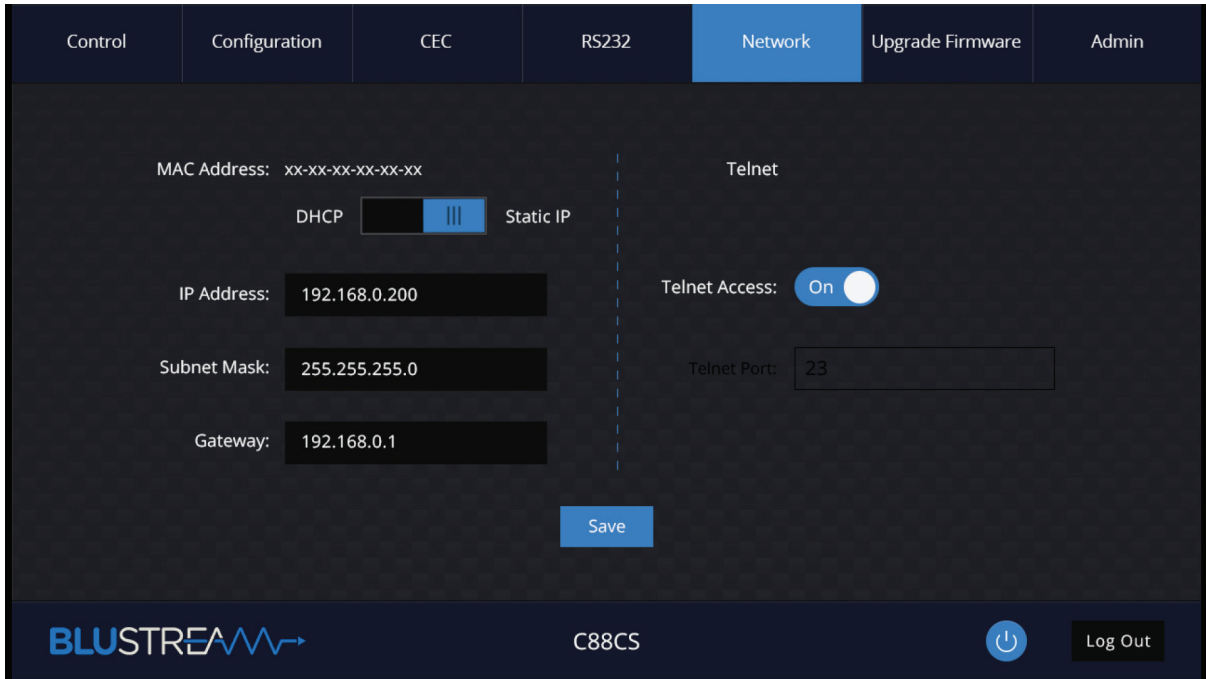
Control | Configuration | CEC | RS232 | Network | Upgrade Firmware | Admin

MAC Address: xx-xx-xx-xx-xx-xx

DHCP Static IP

IP Address: 192.168.0.200

Subnet Mask: 255.255.255.0

Gateway: 192.168.0.1

Telnet

Telnet Access: On

Telnet Port: 23

Save

BLUSTREAM

C88CS

Log Out